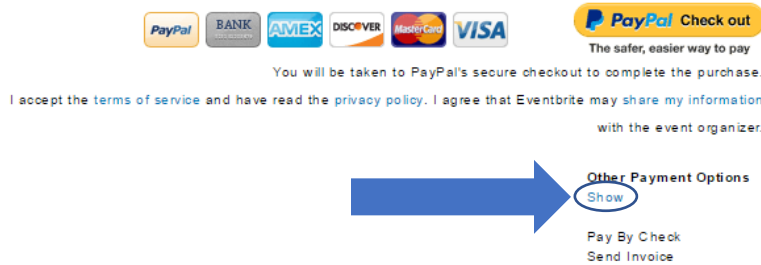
PayPal BANK AMEX DISCOVER MasterCard VISA

PayPal Check out
The safer, easier way to pay

You will be taken to PayPal's secure checkout to complete the purchase.

I accept the terms of service and have read the privacy policy. I agree that Eventbrite may share my information with the event organizer.

Other Payment Options
Show

Pay By Check
Send Invoice